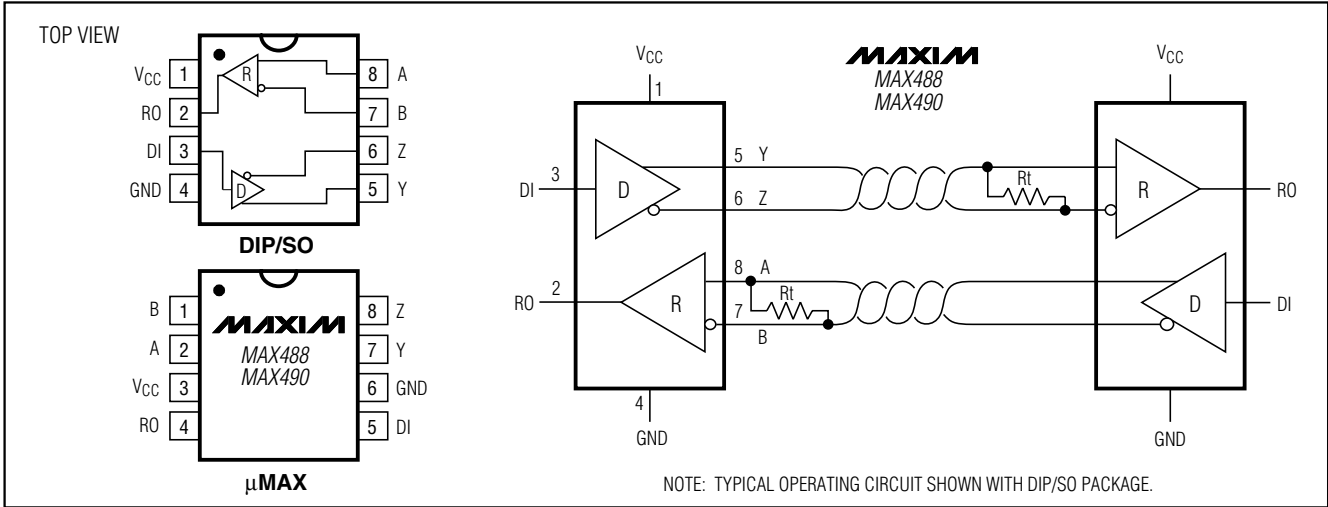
TOP VIEW

$V_{CC}$ 1
RO 2
DI 3
GND 4
R
D
8 A
7 B
6 Z
5 Y

DIP/SO

B 1
A 2
$V_{CC}$ 3
RO 4
MAXIM
MAX488
MAX490
8 Z
7 Y
6 GND
5 DI

μMAX

$V_{CC}$
1
MAXIM
MAX488
MAX490
$V_{CC}$
3
DI
D
5 Y
6 Z
Rt
R
RO
2
RO
R
8 A
7
B
Rt
D
DI
4
GND
GND

NOTE: TYPICAL OPERATING CIRCUIT SHOWN WITH DIP/SO PACKAGE.